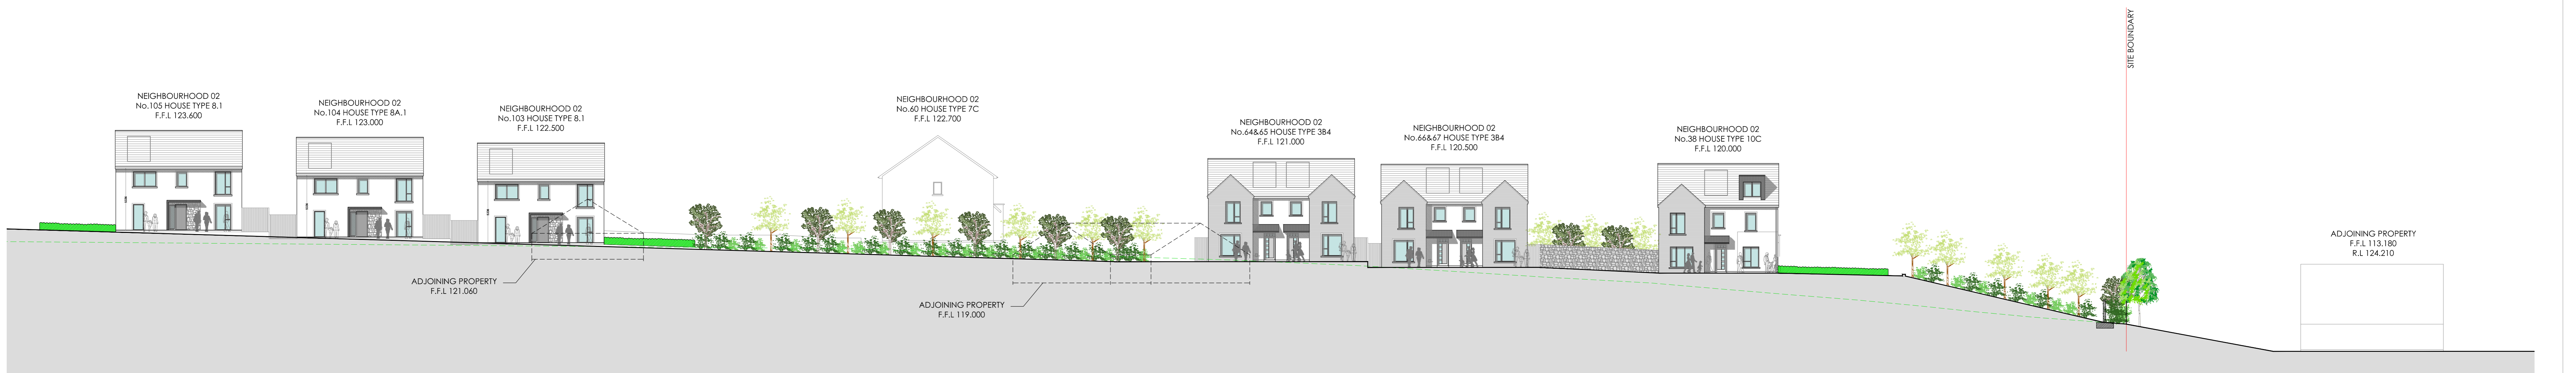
NEIGHBOURHOOD 02
No.105 HOUSE TYPE 8.1
F.F.L 123.600

NEIGHBOURHOOD 02
No.104 HOUSE TYPE 8A.1
F.F.L 123.000

NEIGHBOURHOOD 02
No.103 HOUSE TYPE 8.1
F.F.L 122.500

NEIGHBOURHOOD 02
No.60 HOUSE TYPE 7C
F.F.L 122.700

NEIGHBOURHOOD 02
No.64&65 HOUSE TYPE 3B4
F.F.L 121.000

NEIGHBOURHOOD 02
No.66&67 HOUSE TYPE 3B4
F.F.L 120.500

NEIGHBOURHOOD 02
No.38 HOUSE TYPE 10C
F.F.L 120.000

SITE BOUNDARY

ADJOINING PROPERTY
F.F.L 113.180
R.L 124.210

ADJOINING PROPERTY
F.F.L 121.060

ADJOINING PROPERTY
F.F.L 119.000